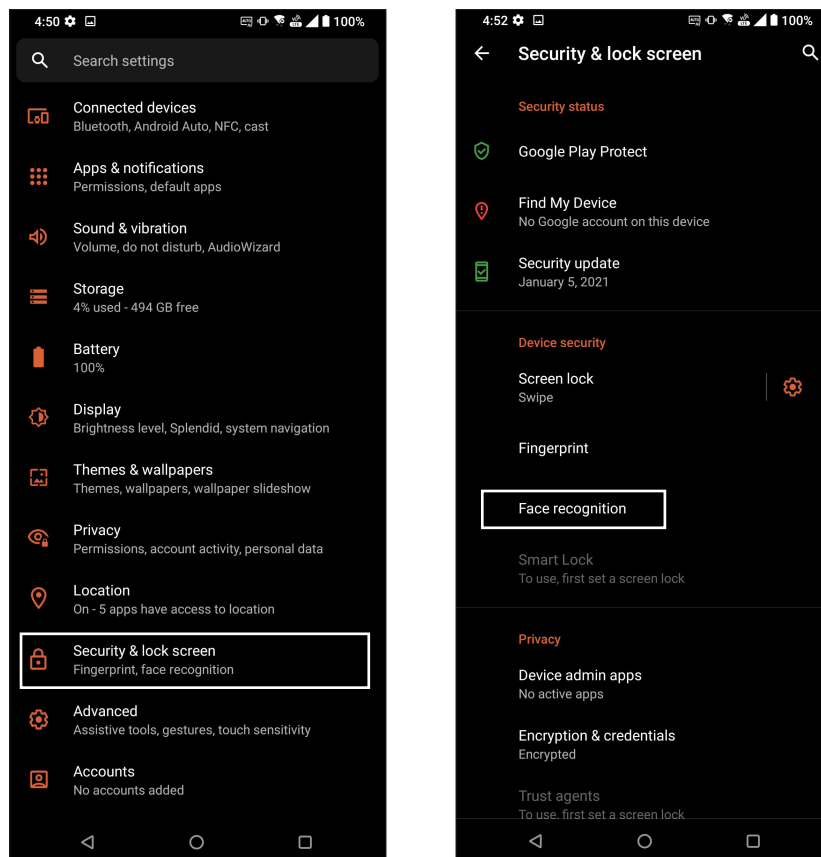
4:50 100%

Search settings

Connected devices
Bluetooth, Android Auto, NFC, cast

Apps & notifications
Permissions, default apps

Sound & vibration
Volume, do not disturb, AudioWizard

Storage
4% used - 494 GB free

Battery
100%

Display
Brightness level, Splendid, system navigation

Themes & wallpapers
Themes, wallpapers, wallpaper slideshow

Privacy
Permissions, account activity, personal data

Location
On - 5 apps have access to location

Security & lock screen
Fingerprint, face recognition

Advanced
Assistive tools, gestures, touch sensitivity

Accounts
No accounts added

4:52 100%

Security & lock screen

Security status

Google Play Protect

Find My Device
No Google account on this device

Security update
January 5, 2021

Device security

Screen lock
Swipe

Fingerprint

Face recognition

Smart Lock
To use, first set a screen lock

Privacy

Device admin apps
No active apps

Encryption & credentials
Encrypted

Trust agents
To use, first set a screen lock